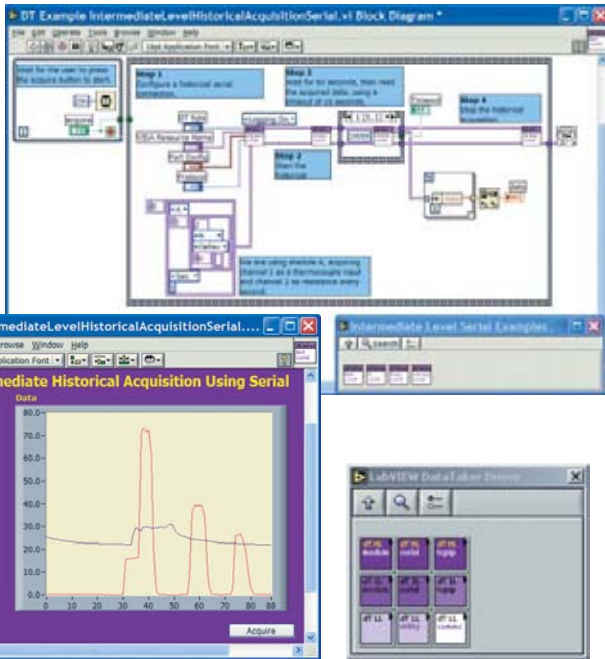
DT Example IntermediateLevelHistoricalAcquisitionSerial.vi Block Diagram *

File Edit Operate Tools Browse Window Help

13pt Application Font

Wait for the user to press the acquire button to start.

Acquire

Step 1
Configure a historical serial connection.

Step 3
Wait for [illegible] seconds, then read the acquired data, using a timeout of 15 seconds.

Step 4
Stop the historical acquisition.

Step 2
Start the historical

DT Serial

VISA Resource Name

Port Config

Protocol

We are using Module A, acquiring channel 1 as a thermocouple input and channel 2 as resistance every second.

IntermediateLevelHistoricalAcquisitionSerial....

Browse Window Help

Application Font

Intermediate Historical Acquisition Using Serial

Data

80.0
70.0
60.0
50.0
40.0
30.0
20.0
10.0
0.0
0 10 20 30 40 50 60 70 80

Acquire

Intermediate Level Serial Examples

Search

LabVIEW DataTaker Driver

dT HL module
dT HL serial
dT HL tcpip
dT LL module
dT LL serial
dT LL tcpip
dT LL utility
dT LL constant